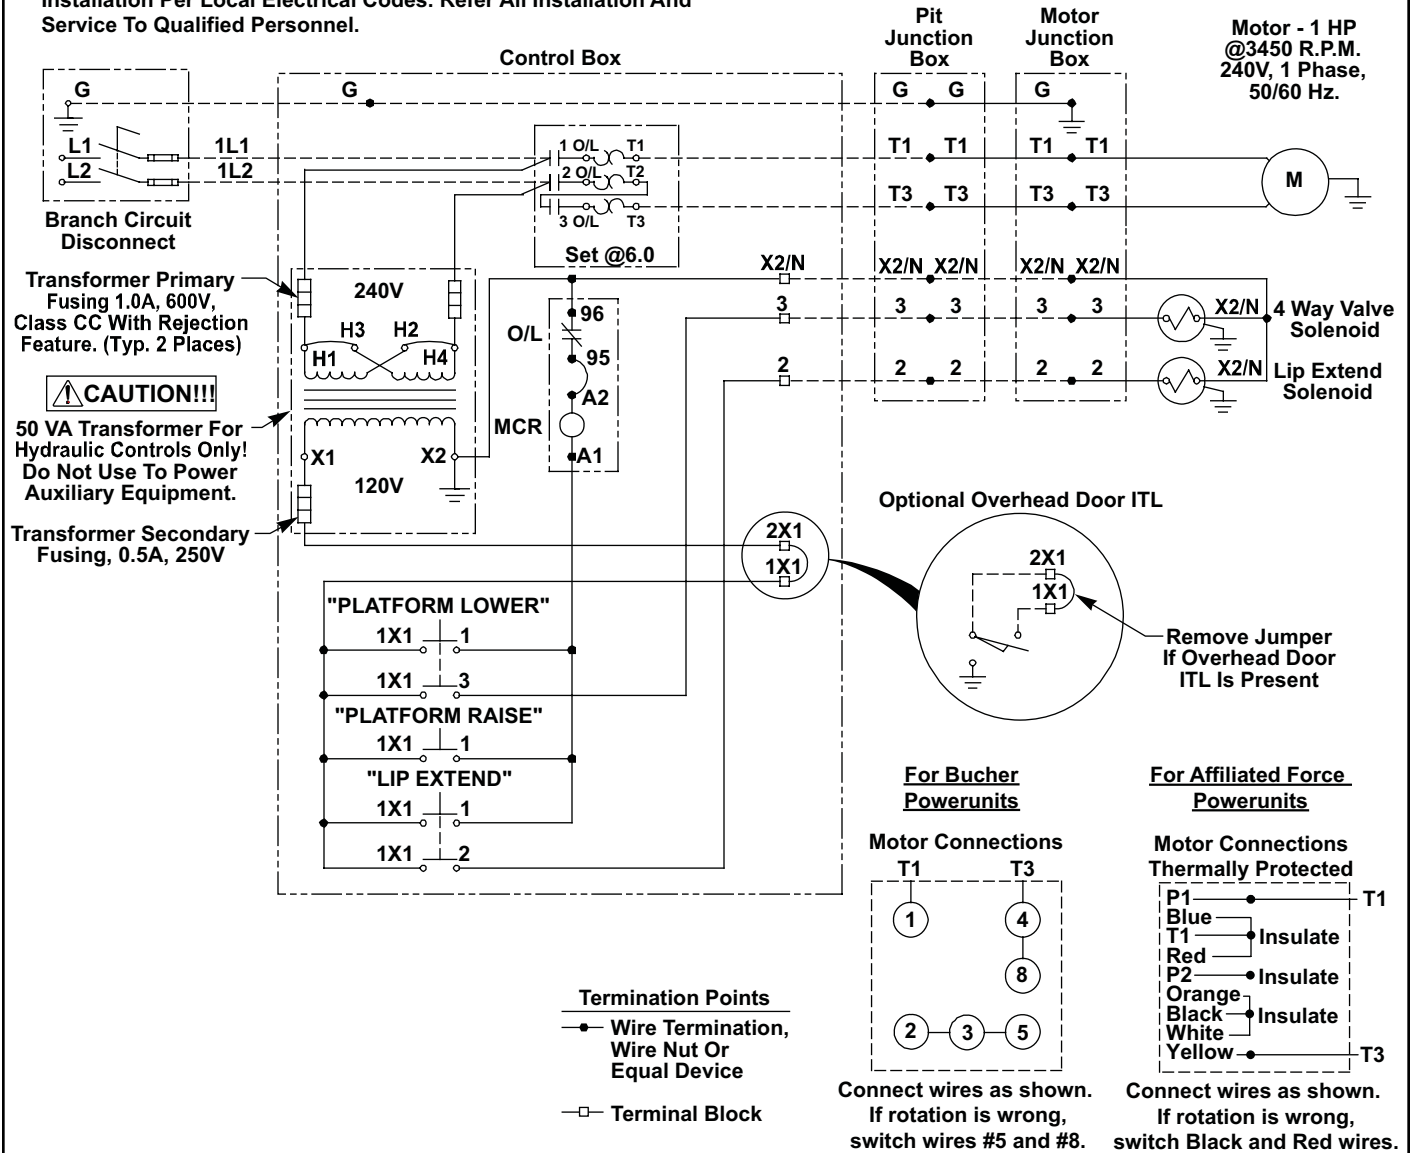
Installation Per Local Electrical Codes. Refer All Installation And Service To Qualified Personnel.

Control Box

Pit Junction Box

Motor Junction Box

Motor - 1 HP @3450 R.P.M. 240V, 1 Phase, 50/60 Hz.

G

L1

L2

Branch Circuit Disconnect

G

1L1

1L2

1 O/L T1

2 O/L T2

3 O/L T3

Set @6.0

G G

T1 T1

T3 T3

X2/N X2/N

3 3

2 2

G

T1 T1

T3 T3

X2/N X2/N

3 3

2 2

M

X2/N

3

2

X2/N 4 Way Valve Solenoid

X2/N Lip Extend Solenoid

Transformer Primary Fusing 1.0A, 600V, Class CC With Rejection Feature. (Typ. 2 Places)

240V

H3 H2

H1 H4

CAUTION!!!

50 VA Transformer For Hydraulic Controls Only! Do Not Use To Power Auxiliary Equipment.

X1

X2

120V

Transformer Secondary Fusing, 0.5A, 250V

O/L

96

95

A2

MCR

A1

2X1

1X1

Optional Overhead Door ITL

2X1

1X1

Remove Jumper If Overhead Door ITL Is Present

"PLATFORM LOWER"

1X1 1

1X1 3

"PLATFORM RAISE"

1X1 1

"LIP EXTEND"

1X1 1

1X1 2

For Bucher Powerunits

Motor Connections

T1 T3

1 4

8

2 3 5

Connect wires as shown. If rotation is wrong, switch wires #5 and #8.

For Affiliated Force Powerunits

Motor Connections Thermally Protected

P1 T1

Blue

T1 Insulate

Red

P2 Insulate

Orange

Black Insulate

White

Yellow T3

Connect wires as shown. If rotation is wrong, switch Black and Red wires.

Termination Points

Wire Termination, Wire Nut Or Equal Device

Terminal Block